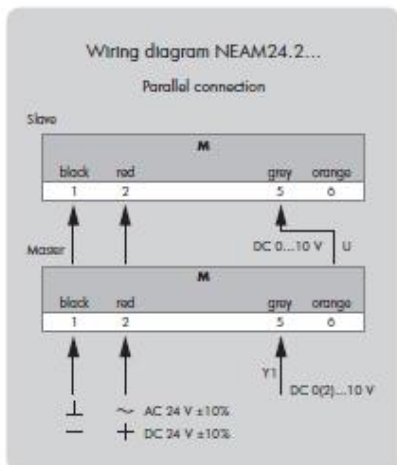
Wiring diagram NEAM24.2...

Parallel connection

Slave

M

| black | red | grey | orange |
|---|---|---|---|
| 1 | 2 | 5 | 6 |

DC 0...10 V U

Master

M

| black | red | grey | orange |
|---|---|---|---|
| 1 | 2 | 5 | 6 |

Y1
DC 0(2)...10 V

⊥ ~ AC 24 V ±10%
— + DC 24 V ±10%